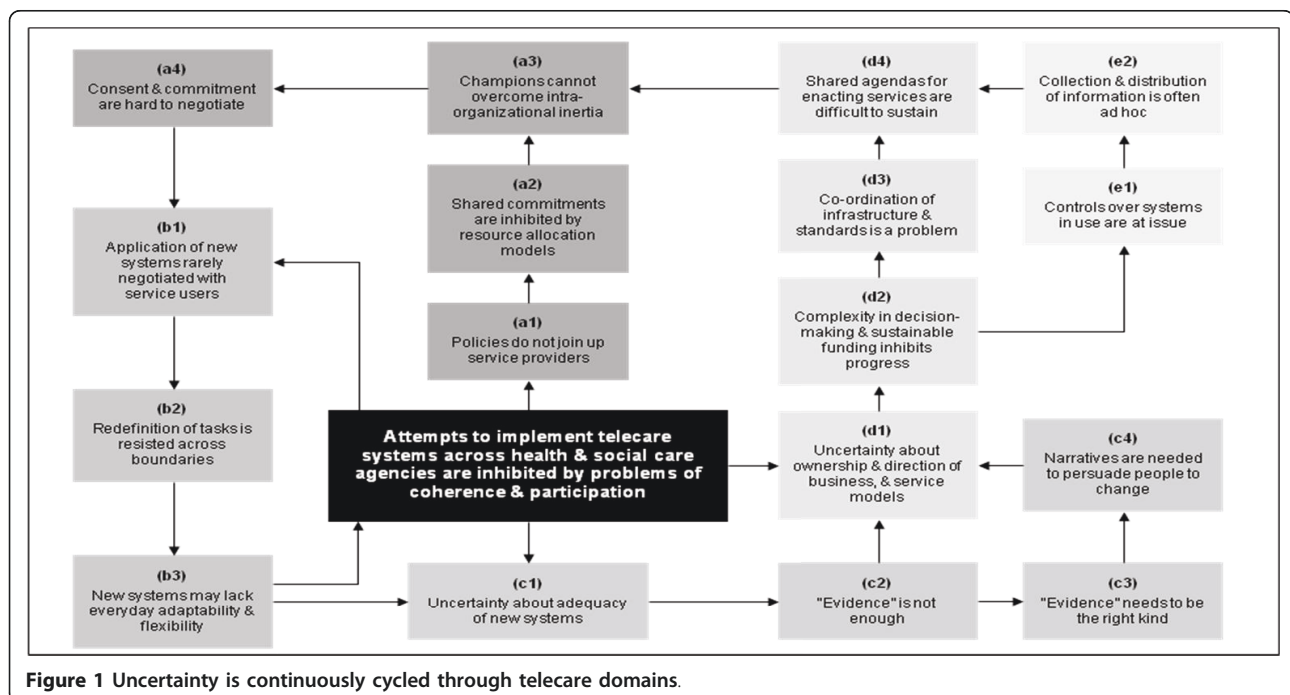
(a4)
Consent & commitment are hard to negotiate

(a3)
Champions cannot overcome intra-organizational inertia

(d4)
Shared agendas for enacting services are difficult to sustain

(e2)
Collection & distribution of information is often ad hoc

(a2)
Shared commitments are inhibited by resource allocation models

(d3)
Co-ordination of infrastructure & standards is a problem

(e1)
Controls over systems in use are at issue

(b1)
Application of new systems rarely negotiated with service users

(a1)
Policies do not join up service providers

(d2)
Complexity in decision-making & sustainable funding inhibits progress

(b2)
Redefinition of tasks is resisted across boundaries

Attempts to implement telecare systems across health & social care agencies are inhibited by problems of coherence & participation

(d1)
Uncertainty about ownership & direction of business, & service models

(c4)
Narratives are needed to persuade people to change

(b3)
New systems may lack everyday adaptability & flexibility

(c1)
Uncertainty about adequacy of new systems

(c2)
"Evidence" is not enough

(c3)
"Evidence" needs to be the right kind

Figure 1 Uncertainty is continuously cycled through telecare domains.